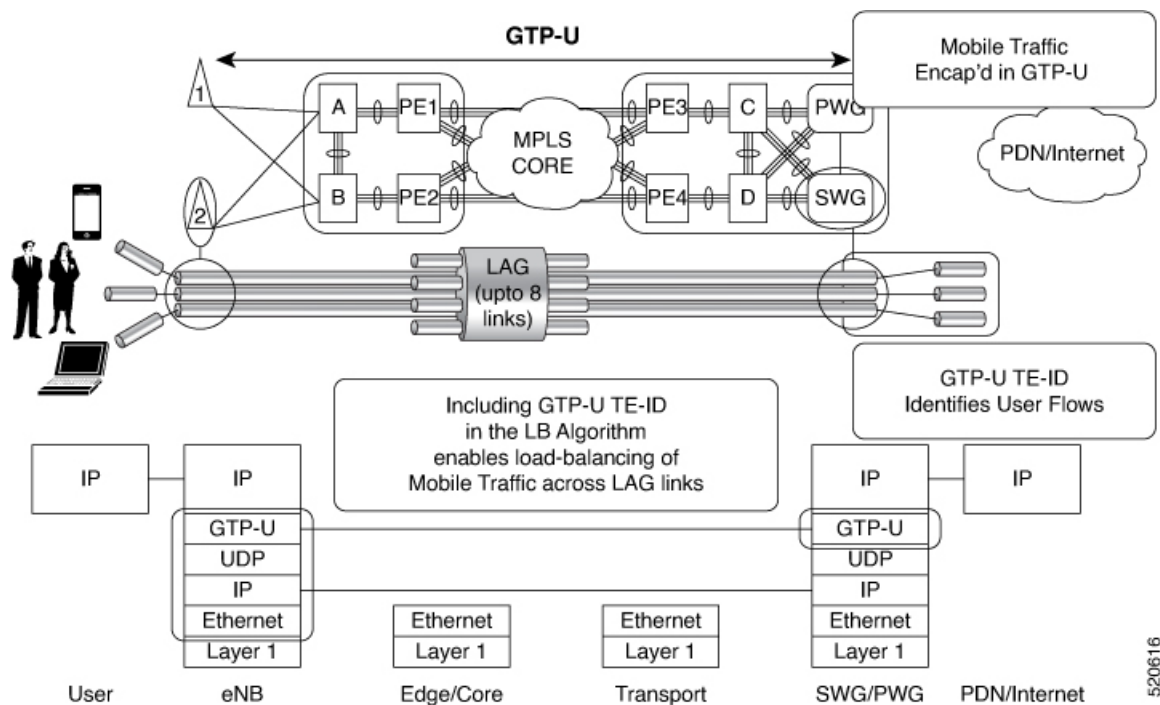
GTP-U

Mobile Traffic Encap'd in GTP-U

1

A

PE1

MPLS CORE

PE3

C

PWG

PDN/Internet

2

B

PE2

PE4

D

SWG

LAG (upto 8 links)

GTP-U TE-ID Identifies User Flows

Including GTP-U TE-ID in the LB Algorithm enables load-balancing of Mobile Traffic across LAG links

IP

IP

GTP-U

UDP

IP

Ethernet

Layer 1

Ethernet

Layer 1

Ethernet

Layer 1

IP

GTP-U

UDP

IP

Ethernet

Layer 1

IP

User

eNB

Edge/Core

Transport

SWG/PWG

PDN/Internet

520616